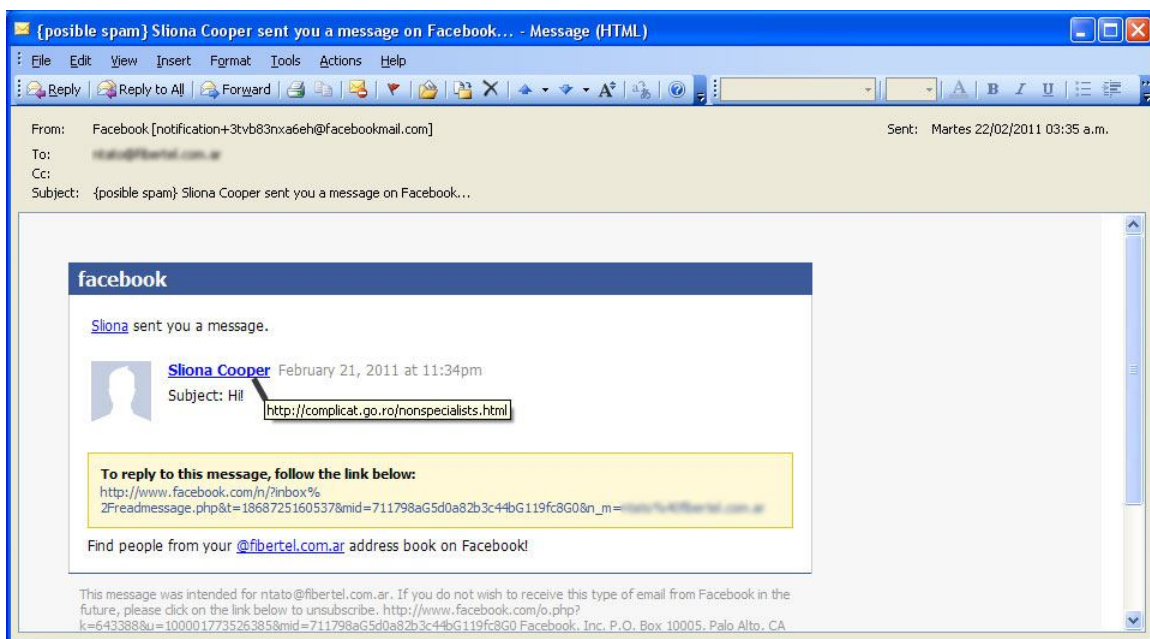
{posible spam} Sliona Cooper sent you a message on Facebook... - Message (HTML)

File Edit View Insert Format Tools Actions Help

Reply | Reply to All | Forward

From: Facebook [notification+3tvb83nxa6eh@facebookmail.com]
To: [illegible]
Cc:
Subject: {posible spam} Sliona Cooper sent you a message on Facebook...

Sent: Martes 22/02/2011 03:35 a.m.

facebook

Sliona sent you a message.

Sliona Cooper February 21, 2011 at 11:34pm
Subject: Hi!

http://complicat.go.ro/nonspecialists.html

To reply to this message, follow the link below:
http://www.facebook.com/n/?inbox%2Freadmessage.php&t=1868725160537&mid=711798aG5d0a82b3c44bG119fc8G0&n_m=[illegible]

Find people from your @fibertel.com.ar address book on Facebook!

This message was intended for ntato@fibertel.com.ar. If you do not wish to receive this type of email from Facebook in the future, please click on the link below to unsubscribe. http://www.facebook.com/o.php?k=643388&u=100001773526385&mid=711798aG5d0a82b3c44bG119fc8G0 Facebook, Inc. P.O. Box 10005, Palo Alto, CA